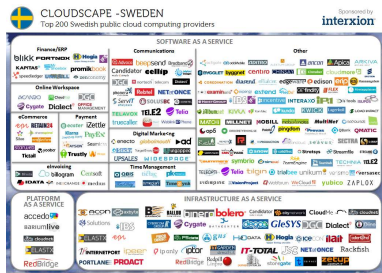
CLOUDSCAPE - SWEDEN
Top 200 Swedish public cloud computing providers

Sponsored by
interxion

SOFTWARE AS A SERVICE

Finance/ERP
blikk FORTNOX Hogia
KAPTAS promak
speedledger

Online Workspace
Cygate Dialect

eCommerce
Payment
iZettle
Klarna
Trustly

eInvoicing
billogram

Communications
Candidator

Time Management

Digital Marketing

Other

PLATFORM AS A SERVICE
accedo

INFRASTRUCTURE AS A SERVICE
bolero
GleSYS
Hogia
IT-TOTAL
PROACT
Redbridge